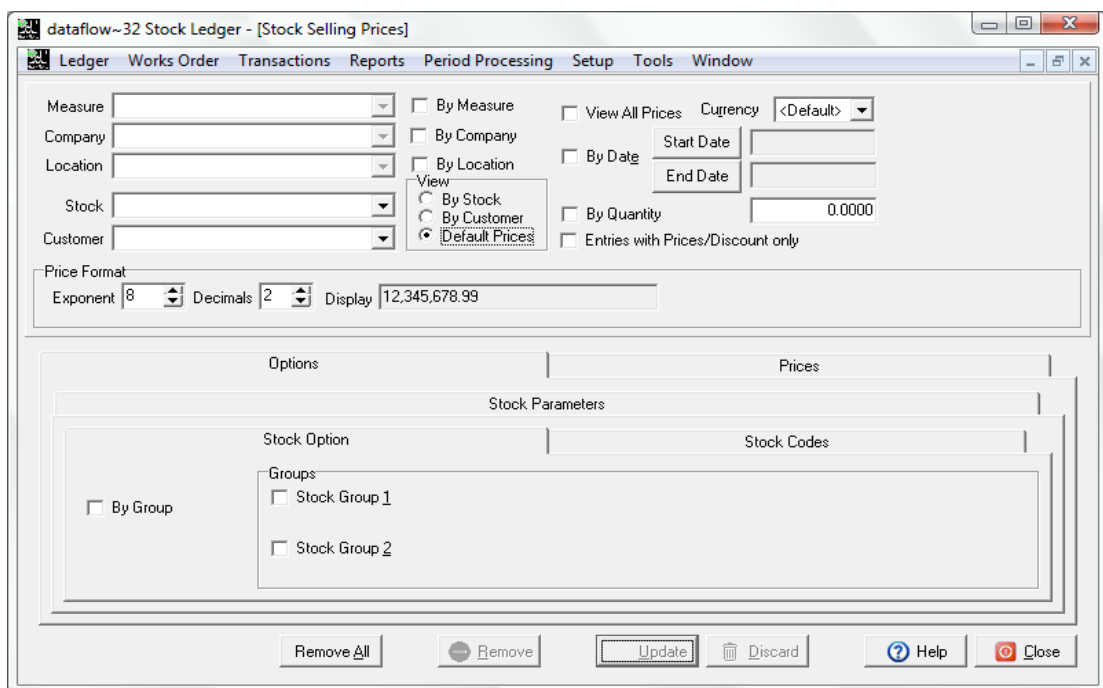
dataflow~32 Stock Ledger - [Stock Selling Prices]

Ledger Works Order Transactions Reports Period Processing Setup Tools Window

Measure
Company
Location
Stock
Customer

By Measure
By Company
By Location
View
By Stock
By Customer
Default Prices

View All Prices
Currency <Default>
By Date
Start Date
End Date
By Quantity 0.0000
Entries with Prices/Discount only

Price Format
Exponent 8 Decimals 2 Display 12,345,678.99

Options
Prices
Stock Parameters
Stock Option
Stock Codes

By Group
Groups
Stock Group 1
Stock Group 2

Remove All
Remove
Update
Discard
Help
Close